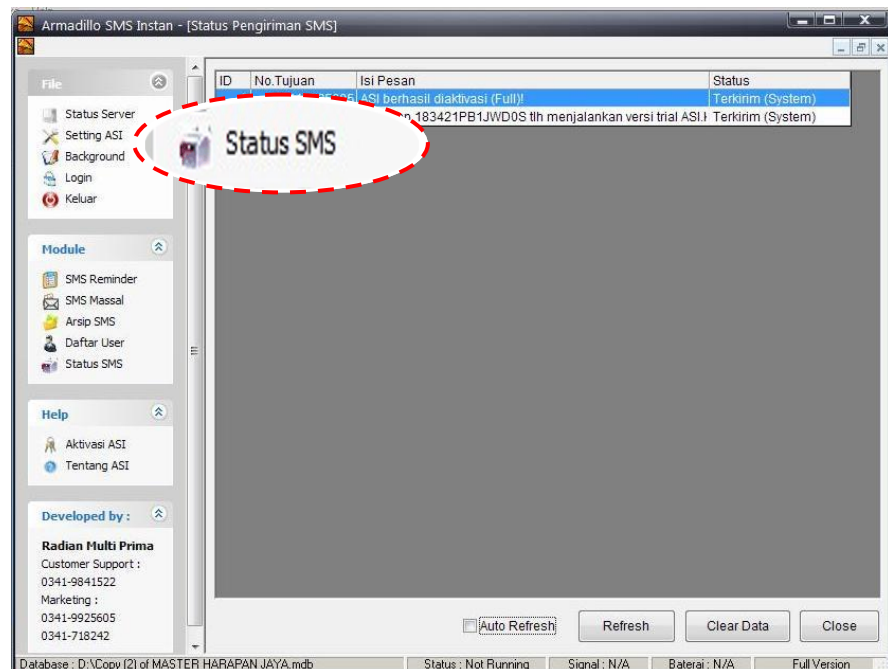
Armadillo SMS Instan - [Status Pengiriman SMS]

File
Status Server
Setting ASI
Background
Login
Keluar

Status SMS

Module
SMS Reminder
SMS Massal
Arsip SMS
Daftar User
Status SMS

Help
Aktivasi ASI
Tentang ASI

Developed by :
Radian Multi Prima
Customer Support :
0341-9841522
Marketing :
0341-9925605
0341-718242

| ID | No.Tujuan | Isi Pesan | Status |
|---|---|---|---|
| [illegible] | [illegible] | ASI berhasil diaktivasi (Full)! | Terkirim (System) |
| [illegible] | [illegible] | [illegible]n 183421PB1JWD0S tlh menjalankan versi trial ASI.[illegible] | Terkirim (System) |

Auto Refresh
Refresh
Clear Data
Close

Database : D:\Copy (2) of MASTER HARAPAN JAYA.mdb | Status : Not Running | Signal : N/A | Baterai : N/A | Full Version